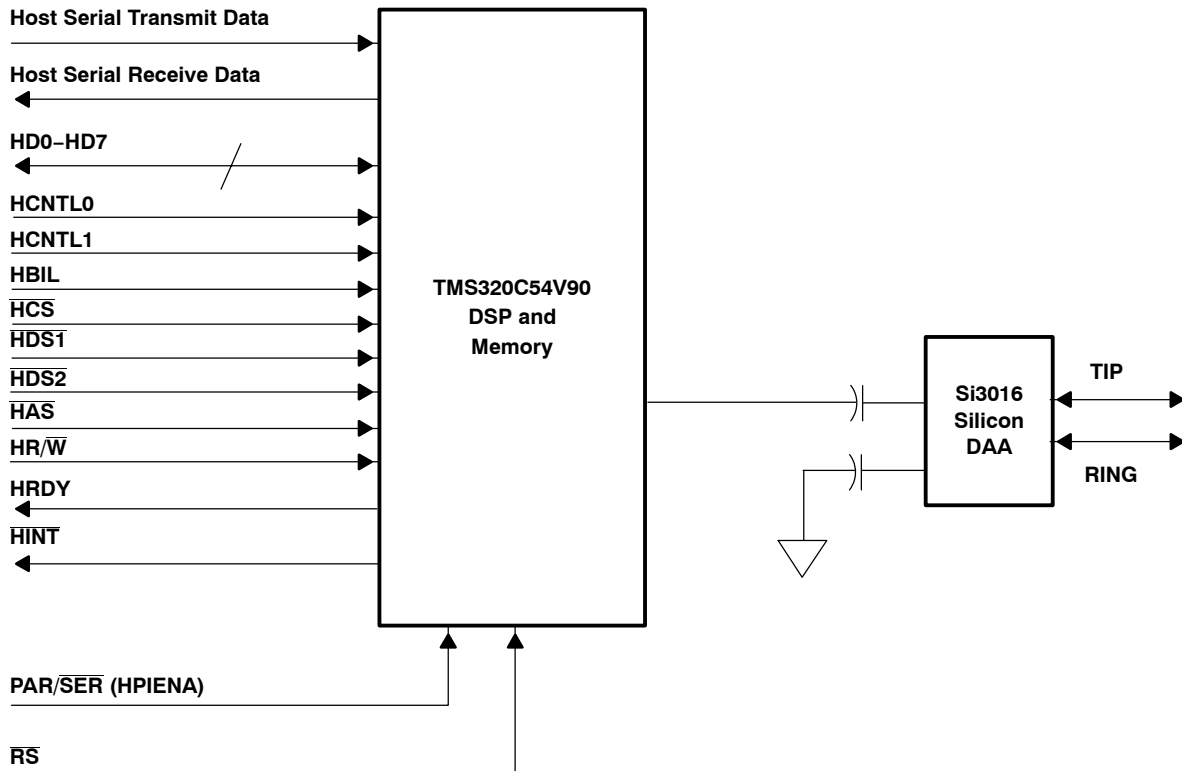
Host Serial Transmit Data

Host Serial Receive Data

HD0–HD7

HCNTL0

HCNTL1

HBIL

$\overline{\text{HCS}}$

$\overline{\text{HDS1}}$

$\overline{\text{HDS2}}$

$\overline{\text{HAS}}$

HR/$\overline{\text{W}}$

HRDY

$\overline{\text{HINT}}$

TMS320C54V90
DSP and
Memory

Si3016
Silicon
DAA

TIP

RING

PAR/$\overline{\text{SER}}$ (HPIENA)

$\overline{\text{RS}}$